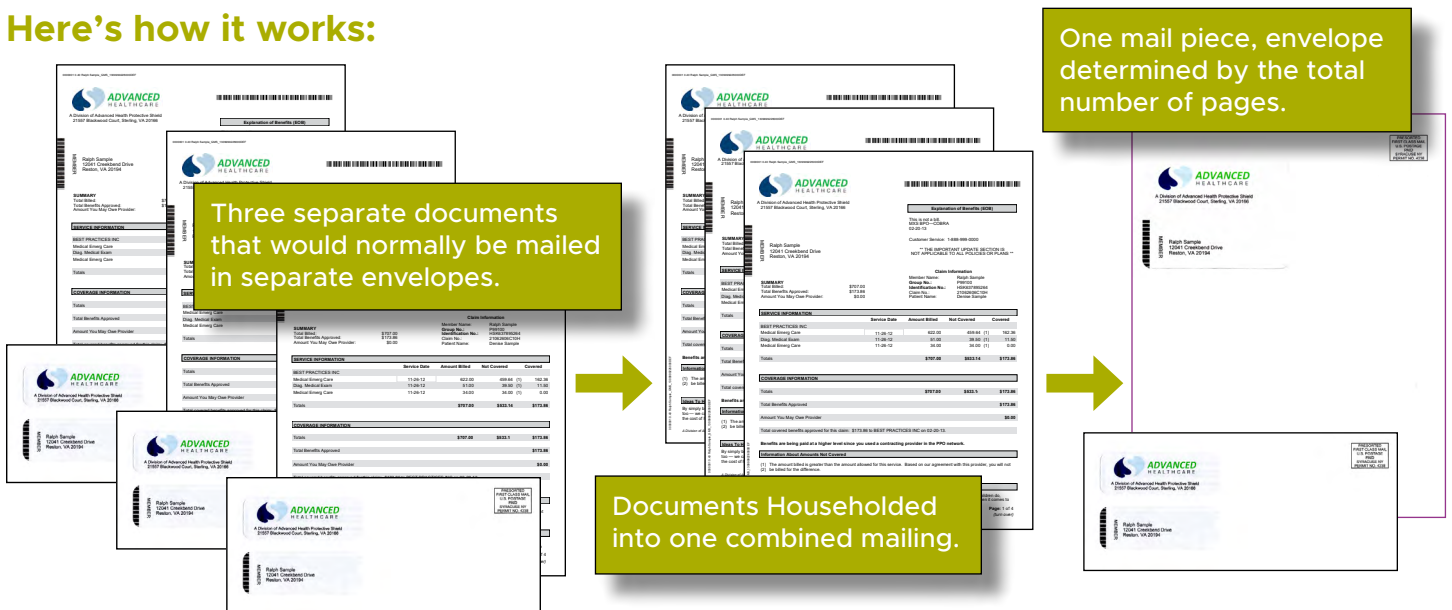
Here's how it works:

Three separate documents that would normally be mailed in separate envelopes.

Documents Householded into one combined mailing.

One mail piece, envelope determined by the total number of pages.

ADVANCED HEALTHCARE

A Division of Advanced Health Protective Shield 21557 Blackwood Court, Sterling, VA 20166

Explanation of Benefits (EOB)

This is not a bill

Ralph Sample
12041 Creekbend Drive
Reston, VA 20194

SUMMARY
Total Billed: $707.00
Total Benefits Approved: $173.86
Amount You May Owe Provider: $0.00

Claim Information

SERVICE INFORMATION

BEST PRACTICES INC

Medical Emerg Care 11-26-12 622.00 459.64 (1) 162.36
Diag. Medical Exam 11-26-12 51.00 39.50 (1) 11.50
Medical Emerg Care 11-26-12 34.00 34.00 (1) 0.00

Totals $707.00 $533.14 $173.86

COVERAGE INFORMATION

Totals $707.00 $533.1 $173.86

Total Benefits Approved $173.86

Amount You May Owe Provider $0.00

Information About Amounts Not Covered

MEMBER

PRESORTED FIRST CLASS MAIL U.S. POSTAGE PAID SYRACUSE NY PERMIT NO. 4238

Page: 1 of 4